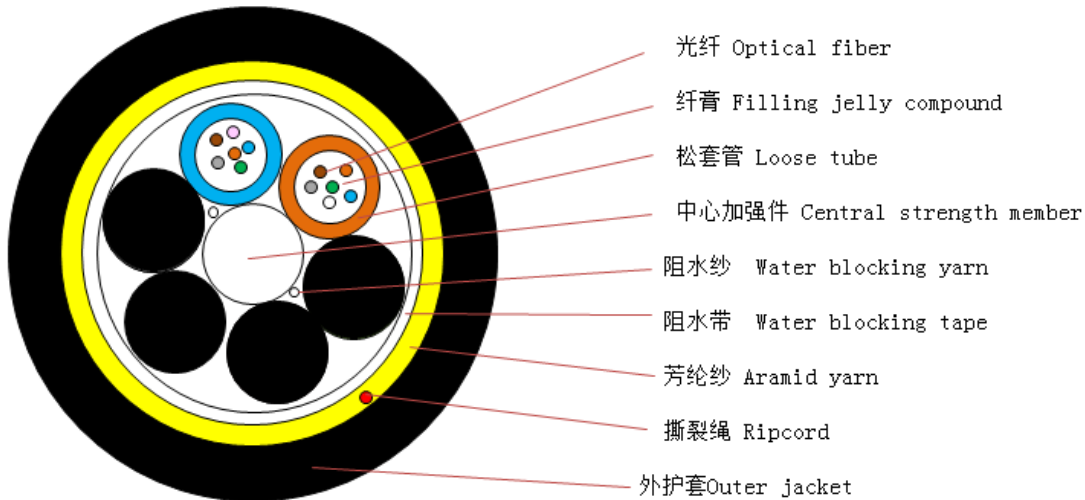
光纤 Optical fiber

纤膏 Filling jelly compound

松套管 Loose tube

中心加强件 Central strength member

阻水纱 Water blocking yarn

阻水带 Water blocking tape

芳纶纱 Aramid yarn

撕裂绳 Ripcord

外护套Outer jacket